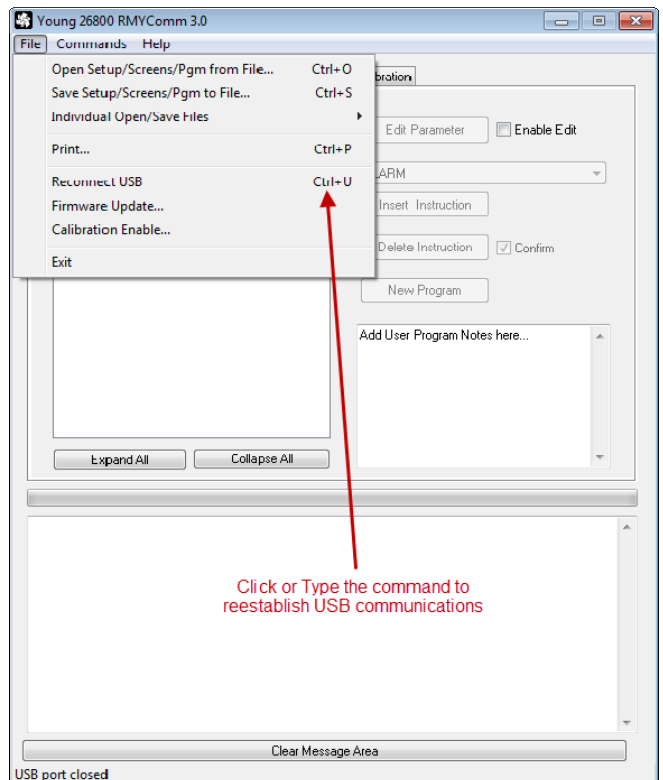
Young 26800 RMYComm 3.0

File Commands Help

Open Setup/Screens/Pgm from File... Ctrl+O
Save Setup/Screens/Pgm to File... Ctrl+S
Individual Open/Save Files
Print... Ctrl+P
Reconnect USB Ctrl+U
Firmware Update...
Calibration Enable...
Exit

bration

Edit Parameter
Enable Edit
LARM
Insert Instruction
Delete Instruction
Confirm
New Program

Add User Program Notes here...

Expand All
Collapse All

Click or Type the command to reestablish USB communications

Clear Message Area

USB port closed